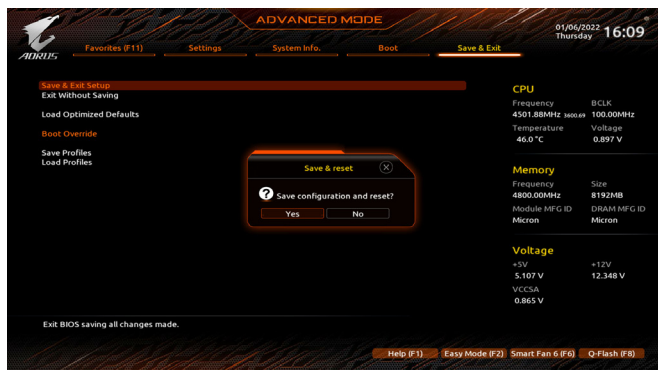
AORUS

ADVANCED MODE

01/06/2022 Thursday 16:09

Favorites (F11) Settings System Info. Boot Save & Exit

Save & Exit Setup
Exit Without Saving

Load Optimized Defaults

Boot Override

Save Profiles
Load Profiles

Save & reset

Save configuration and reset?

Yes No

CPU
Frequency 4501.88MHz 3600.69
BCLK 100.00MHz
Temperature 46.0 °C
Voltage 0.897 V

Memory
Frequency 4800.00MHz
Size 8192MB
Module MFG ID Micron
DRAM MFG ID Micron

Voltage
+5V 5.107 V
+12V 12.348 V
VCCSA 0.865 V

Exit BIOS saving all changes made.

Help (F1) Easy Mode (F2) Smart Fan 6 (F6) Q-Flash (F8)